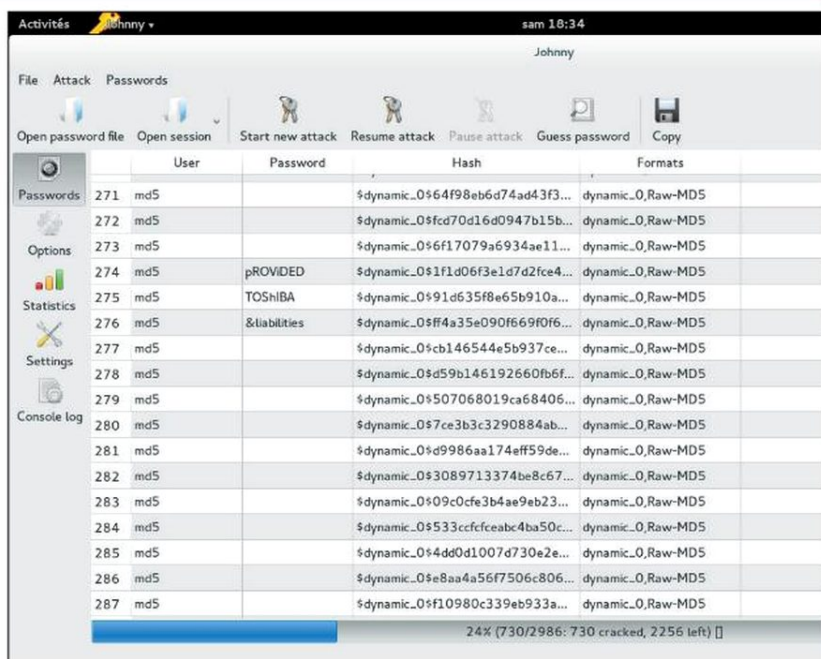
Activités Johnny ▾ sam 18:34

Johnny

File Attack Passwords

Open password file Open session Start new attack Resume attack Pause attack Guess password Copy

Passwords
Options
Statistics
Settings
Console log

| | User | Password | Hash | Formats |
|---|---|---|---|---|
| 271 | md5 | | \$dynamic_0\$64f98eb6d74ad43f3... | dynamic_0,Raw-MD5 |
| 272 | md5 | | \$dynamic_0\$fcd70d16d0947b15b... | dynamic_0,Raw-MD5 |
| 273 | md5 | | \$dynamic_0\$6f17079a6934ae11... | dynamic_0,Raw-MD5 |
| 274 | md5 | pROVIDED | \$dynamic_0\$1f1d06f3e1d7d2fce4... | dynamic_0,Raw-MD5 |
| 275 | md5 | TOShIBA | \$dynamic_0\$91d635f8e65b910a... | dynamic_0,Raw-MD5 |
| 276 | md5 | &liabilities | \$dynamic_0\$ff4a35e090f669f0f6... | dynamic_0,Raw-MD5 |
| 277 | md5 | | \$dynamic_0\$cb146544e5b937ce... | dynamic_0,Raw-MD5 |
| 278 | md5 | | \$dynamic_0\$d59b146192660fb6f... | dynamic_0,Raw-MD5 |
| 279 | md5 | | \$dynamic_0\$507068019ca68406... | dynamic_0,Raw-MD5 |
| 280 | md5 | | \$dynamic_0\$7ce3b3c3290884ab... | dynamic_0,Raw-MD5 |
| 281 | md5 | | \$dynamic_0\$d9986aa174eff59de... | dynamic_0,Raw-MD5 |
| 282 | md5 | | \$dynamic_0\$3089713374be8c67... | dynamic_0,Raw-MD5 |
| 283 | md5 | | \$dynamic_0\$09c0cfe3b4ae9eb23... | dynamic_0,Raw-MD5 |
| 284 | md5 | | \$dynamic_0\$533ccfcfceabc4ba50c... | dynamic_0,Raw-MD5 |
| 285 | md5 | | \$dynamic_0\$4dd0d1007d730e2e... | dynamic_0,Raw-MD5 |
| 286 | md5 | | \$dynamic_0\$e8aa4a56f7506c806... | dynamic_0,Raw-MD5 |
| 287 | md5 | | \$dynamic_0\$f10980c339eb933a... | dynamic_0,Raw-MD5 |

24% (730/2986: 730 cracked, 2256 left)